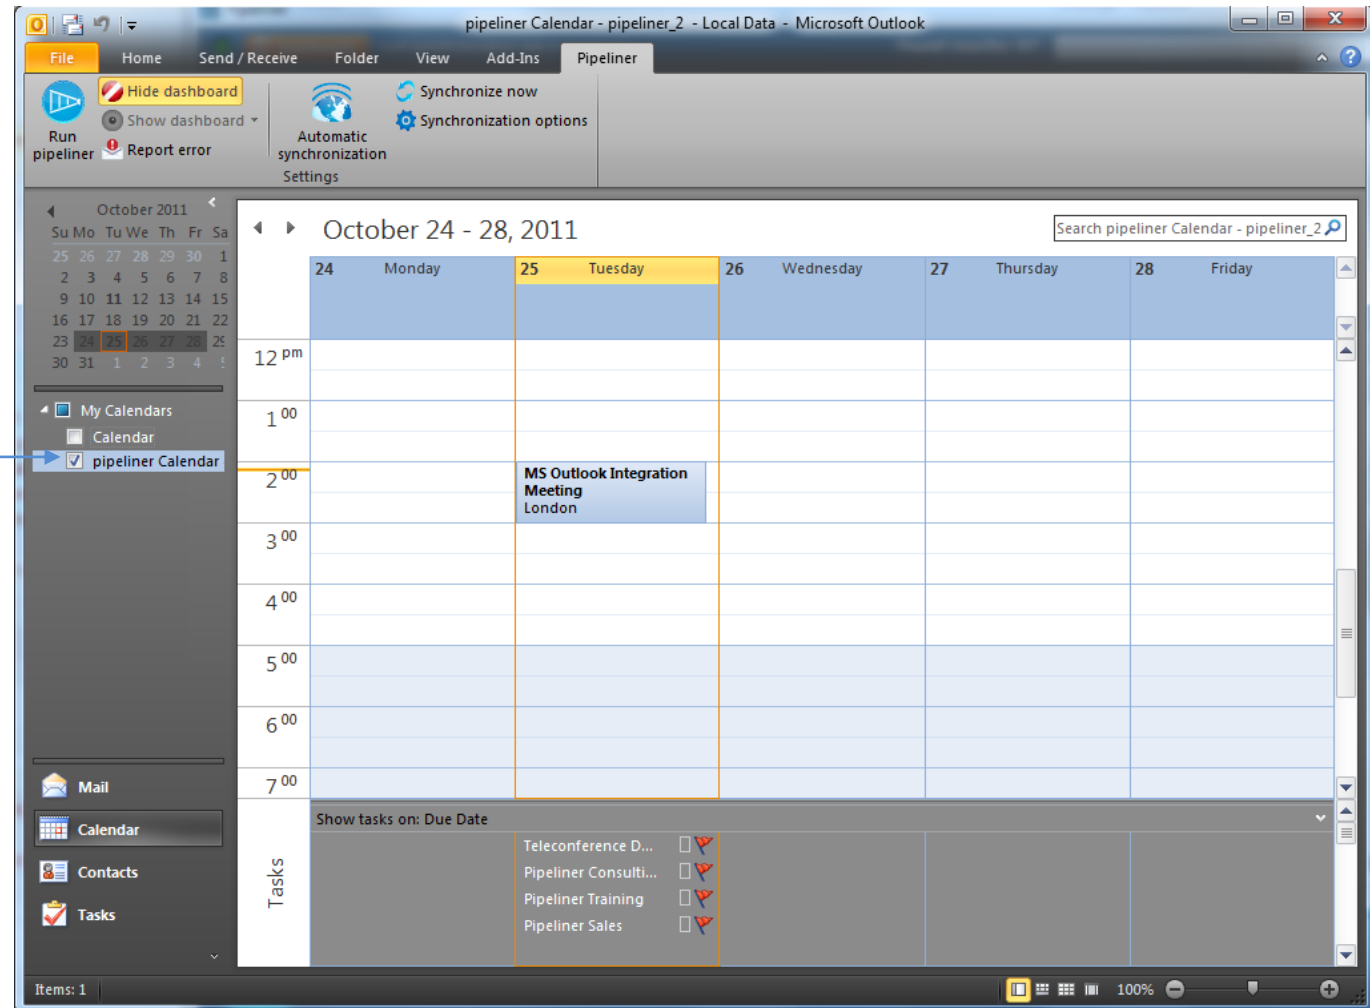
pipeliner Calendar - pipeliner_2 - Local Data - Microsoft Outlook

File | Home | Send / Receive | Folder | View | Add-Ins | Pipeliner

Run pipeliner
Hide dashboard
Show dashboard
Report error
Automatic synchronization
Synchronize now
Synchronization options
Settings

October 2011

| Su | Mo | Tu | We | Th | Fr | Sa |
|---|---|---|---|---|---|---|
| 25 | 26 | 27 | 28 | 29 | 30 | 1 |
| 2 | 3 | 4 | 5 | 6 | 7 | 8 |
| 9 | 10 | 11 | 12 | 13 | 14 | 15 |
| 16 | 17 | 18 | 19 | 20 | 21 | 22 |
| 23 | 24 | 25 | 26 | 27 | 28 | 29 |
| 30 | 31 | 1 | 2 | 3 | 4 | 5 |

My Calendars
Calendar
pipeliner Calendar

Mail
Calendar
Contacts
Tasks

October 24 - 28, 2011

Search pipeliner Calendar - pipeliner_2

24 Monday | 25 Tuesday | 26 Wednesday | 27 Thursday | 28 Friday

12 pm
1 00
2 00
3 00
4 00
5 00
6 00
7 00

MS Outlook Integration Meeting
London

Show tasks on: Due Date

Tasks

Teleconference D...
Pipeliner Consulti...
Pipeliner Training
Pipeliner Sales

Items: 1

100%